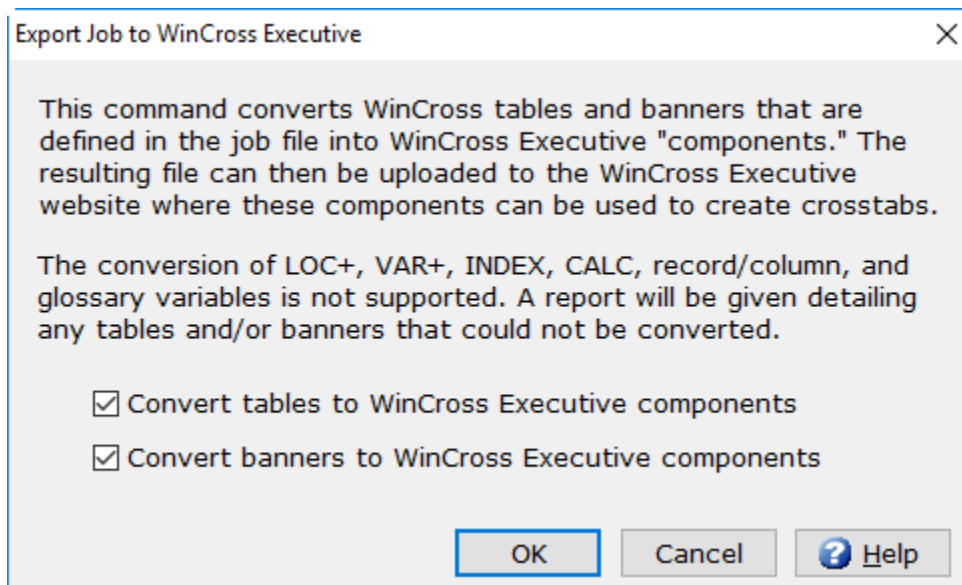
Export Job to WinCross Executive

×

This command converts WinCross tables and banners that are defined in the job file into WinCross Executive "components." The resulting file can then be uploaded to the WinCross Executive website where these components can be used to create crosstabs.

The conversion of LOC+, VAR+, INDEX, CALC, record/column, and glossary variables is not supported. A report will be given detailing any tables and/or banners that could not be converted.

☑ Convert tables to WinCross Executive components

☑ Convert banners to WinCross Executive components

OK Cancel Help